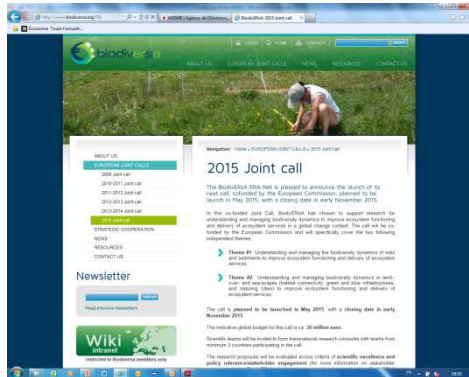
http://www.biodiversa.org/769
ADEME | Agence de l'Environ...
BiodivERsA 2015 Joint call
Economie: Toute l'actuali...

biodivERsA

LOGIN HOME CONTACT SEARCH

ABOUT US EUROPEAN JOINT CALLS NEWS RESOURCES CONTACT US

Navigation: HOME » EUROPEAN JOINT CALLS » 2015 Joint call

ABOUT US
EUROPEAN JOINT CALLS
2008 Joint call
2010-2011 Joint call
2011-2012 Joint call
2012-2013 Joint call
2013-2014 Joint call
2015 Joint call
STRATEGIC COOPERATION
NEWS
RESOURCES
CONTACT US

Newsletter

Read previous newsletters

Wiki
Intranet
restricted to Biodiversa members only

2015 Joint call

The BiodivERsA ERA-Net is pleased to announce the launch of its next call, cofunded by the European Commission, planned to be launch in May 2015, with a closing date in early November 2015.

In this co-funded Joint Call, BiodivERsA has chosen to support research for understanding and managing biodiversity dynamics to improve ecosystem functioning and delivery of ecosystem services in a global change context. The call will be co-funded by the European Commission and will specifically cover the two following independent themes:

Theme #1: Understanding and managing the biodiversity dynamics of soils and sediments to improve ecosystem functioning and delivery of ecosystem services

Theme #2: Understanding and managing biodiversity dynamics in land-, river- and sea-scapes (habitat connectivity, green and blue infrastructures, and including cities) to improve ecosystem functioning and delivery of ecosystem services

The call is planned to be launched in May 2015, with a closing date in early November 2015.

The indicative global budget for this call is ca. 30 million euro.

Scientific teams will be invited to form transnational research consortia with teams from minimum 3 countries participating in the call.

The research proposals will be evaluated across criteria of scientific excellence and policy relevance/stakeholder engagement (for more information on stakeholder